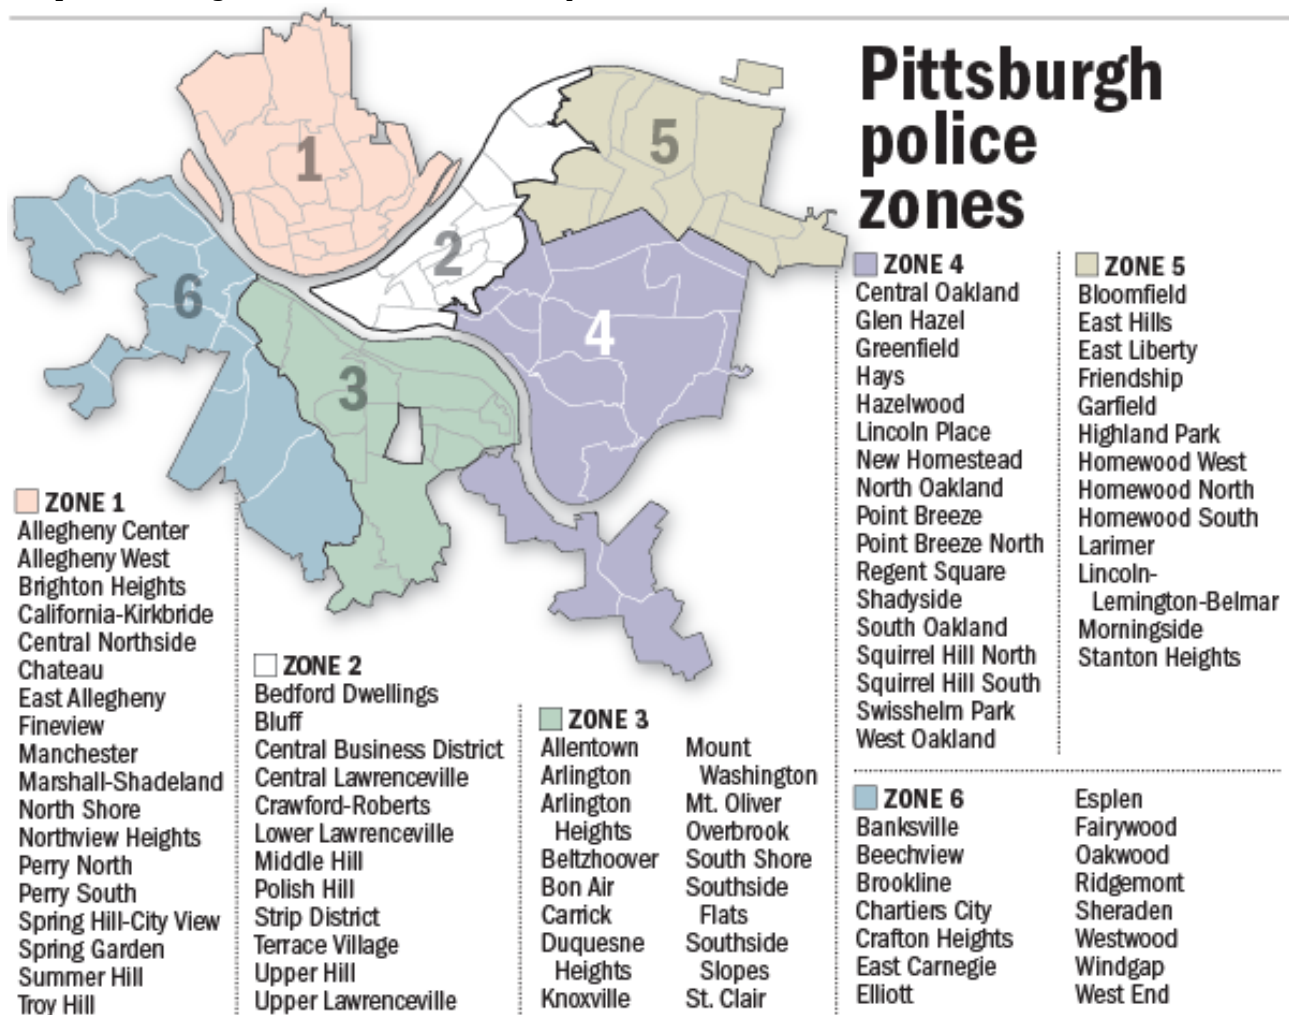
Pittsburgh police zones

1
2
3
4
5
6

ZONE 1
Allegheny Center
Allegheny West
Brighton Heights
California-Kirkbride
Central Northside
Chateau
East Allegheny
Fineview
Manchester
Marshall-Shadeland
North Shore
Northview Heights
Perry North
Perry South
Spring Hill-City View
Spring Garden
Summer Hill
Troy Hill

ZONE 2
Bedford Dwellings
Bluff
Central Business District
Central Lawrenceville
Crawford-Roberts
Lower Lawrenceville
Middle Hill
Polish Hill
Strip District
Terrace Village
Upper Hill
Upper Lawrenceville

ZONE 3
Allentown
Arlington
Arlington Heights
Beltzhoover
Bon Air
Carrick
Duquesne Heights
Knoxville
Mount Washington
Mt. Oliver
Overbrook
South Shore
Southside Flats
Southside Slopes
St. Clair

ZONE 4
Central Oakland
Glen Hazel
Greenfield
Hays
Hazelwood
Lincoln Place
New Homestead
North Oakland
Point Breeze
Point Breeze North
Regent Square
Shadyside
South Oakland
Squirrel Hill North
Squirrel Hill South
Swisshelm Park
West Oakland

ZONE 5
Bloomfield
East Hills
East Liberty
Friendship
Garfield
Highland Park
Homewood West
Homewood North
Homewood South
Larimer
Lincoln-Lemington-Belmar
Morningside
Stanton Heights

ZONE 6
Banksville
Beechview
Brookline
Chartiers City
Crafton Heights
East Carnegie
Elliott
Esplen
Fairywood
Oakwood
Ridgemont
Sheraden
Westwood
Windgap
West End